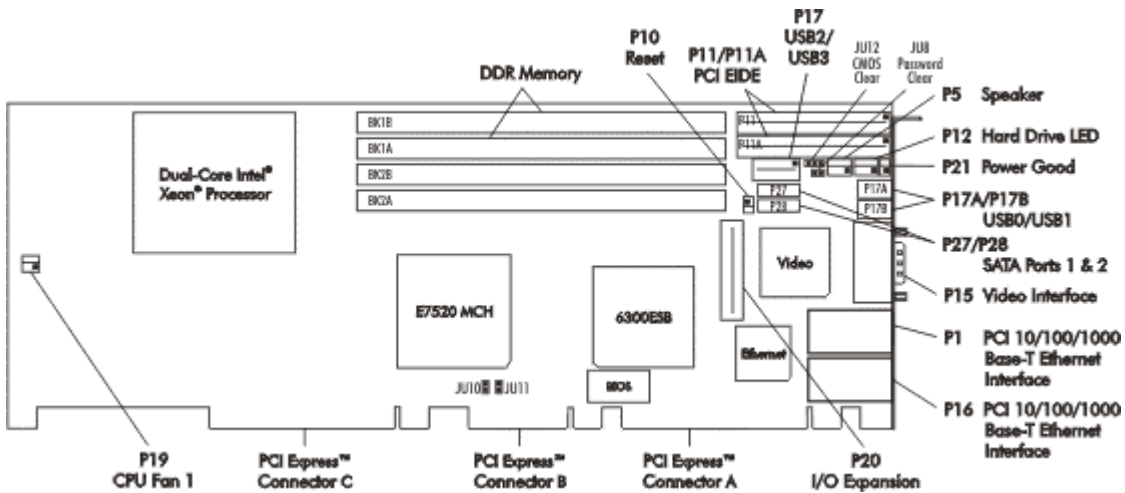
P17
USB2/
USB3

P10
Reset

P11/P11A
PCI EIDE

JU12
CMOS
Clear

JU8
Password
Clear

DDR Memory

P5 Speaker

P12 Hard Drive LED

P21 Power Good

P11

P11A

BK1B

BK1A

BK2B

BK2A

Dual-Core Intel® Xeon® Processor

P27

P28

P17A

P17B

P17A/P17B
USB0/USB1

P27/P28
SATA Ports 1 & 2

Video

P15 Video Interface

E7520 MCH

6300ESB

P1 PCI 10/100/1000 Base-T Ethernet Interface

Ethernet

JU10 JU11

BIOS

P16 PCI 10/100/1000 Base-T Ethernet Interface

P19
CPU Fan 1

PCI Express™
Connector C

PCI Express™
Connector B

PCI Express™
Connector A

P20
I/O Expansion